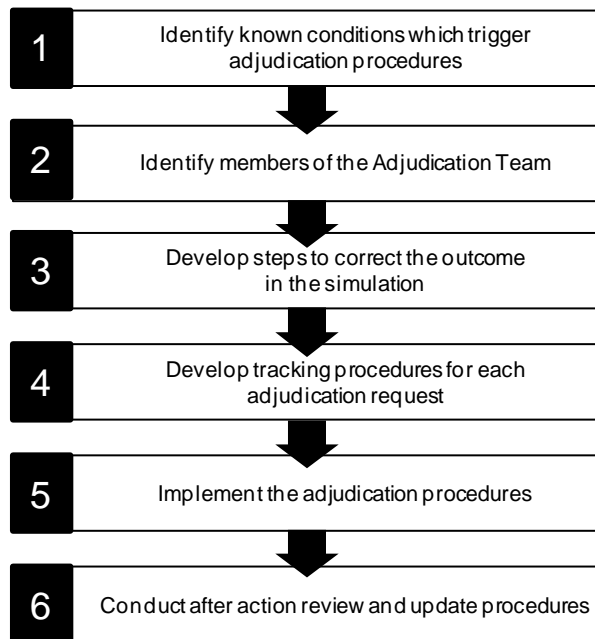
1
Identify known conditions which trigger adjudication procedures

2
Identify members of the Adjudication Team

3
Develop steps to correct the outcome in the simulation

4
Develop tracking procedures for each adjudication request

5
Implement the adjudication procedures

6
Conduct after action review and update procedures